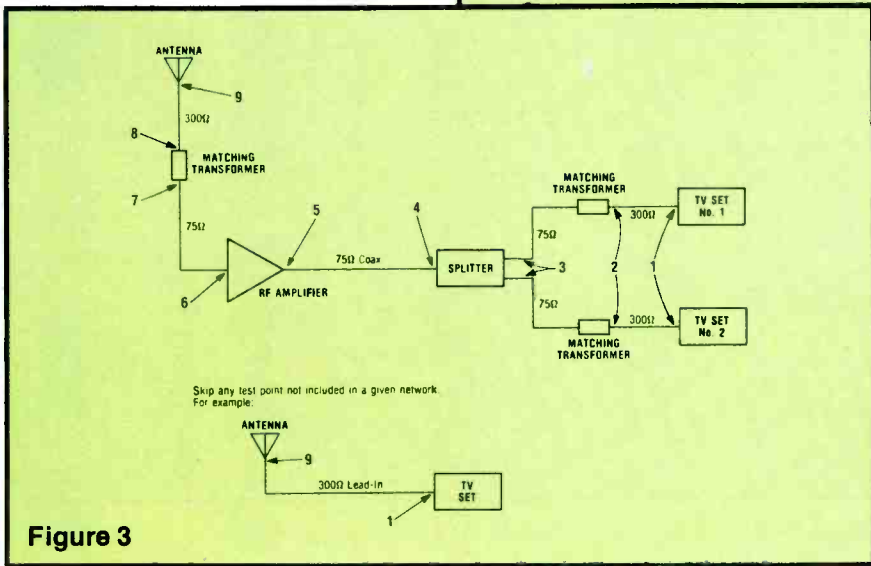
ANTENNA

9

300Ω

8

MATCHING TRANSFORMER

7

75Ω

5

4

6

RF AMPLIFIER

75Ω Coax

SPLITTER

3

MATCHING TRANSFORMER

75Ω

300Ω

TV SET No. 1

2

1

75Ω

300Ω

TV SET No. 2

MATCHING TRANSFORMER

Skip any test point not included in a given network. For example:

ANTENNA

9

300Ω Lead-in

TV SET

1

Figure 3